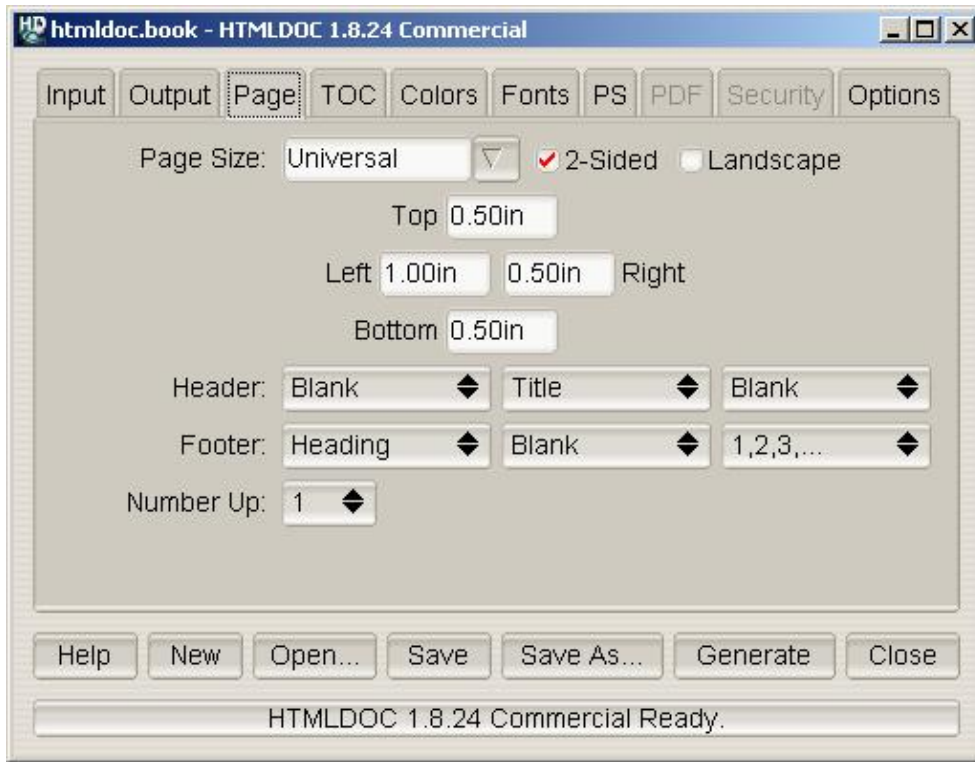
htmldoc.book - HTMLDOC 1.8.24 Commercial

Input Output Page TOC Colors Fonts PS PDF Security Options

Page Size: Universal 2-Sided Landscape

Top 0.50in

Left 1.00in 0.50in Right

Bottom 0.50in

Header: Blank Title Blank

Footer: Heading Blank 1,2,3,...

Number Up: 1

Help New Open... Save Save As... Generate Close

HTMLDOC 1.8.24 Commercial Ready.